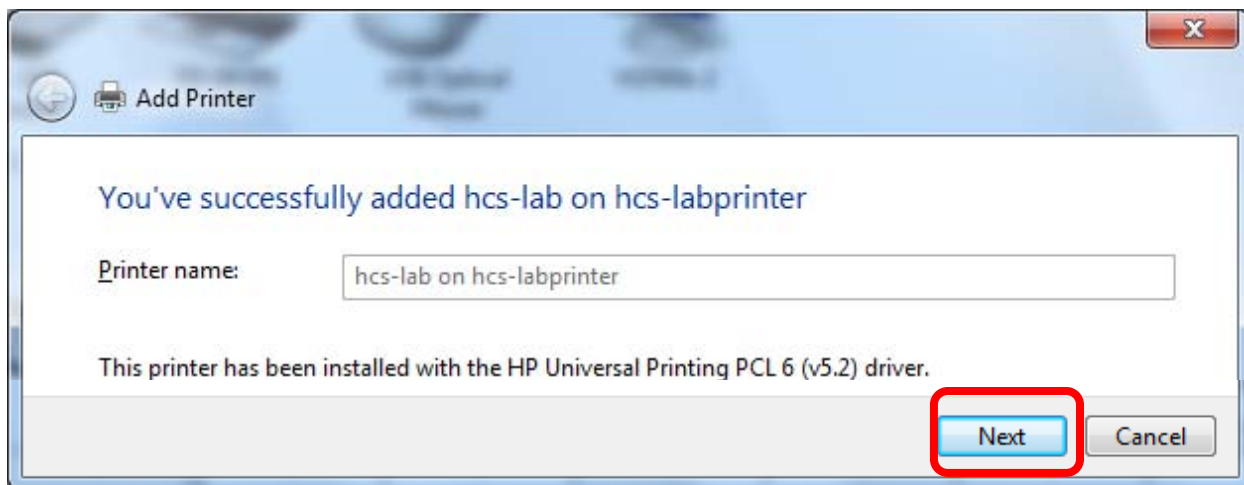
Add Printer

You've successfully added hcs-lab on hcs-labprinter

Printer name: hcs-lab on hcs-labprinter

This printer has been installed with the HP Universal Printing PCL 6 (v5.2) driver.

Next Cancel